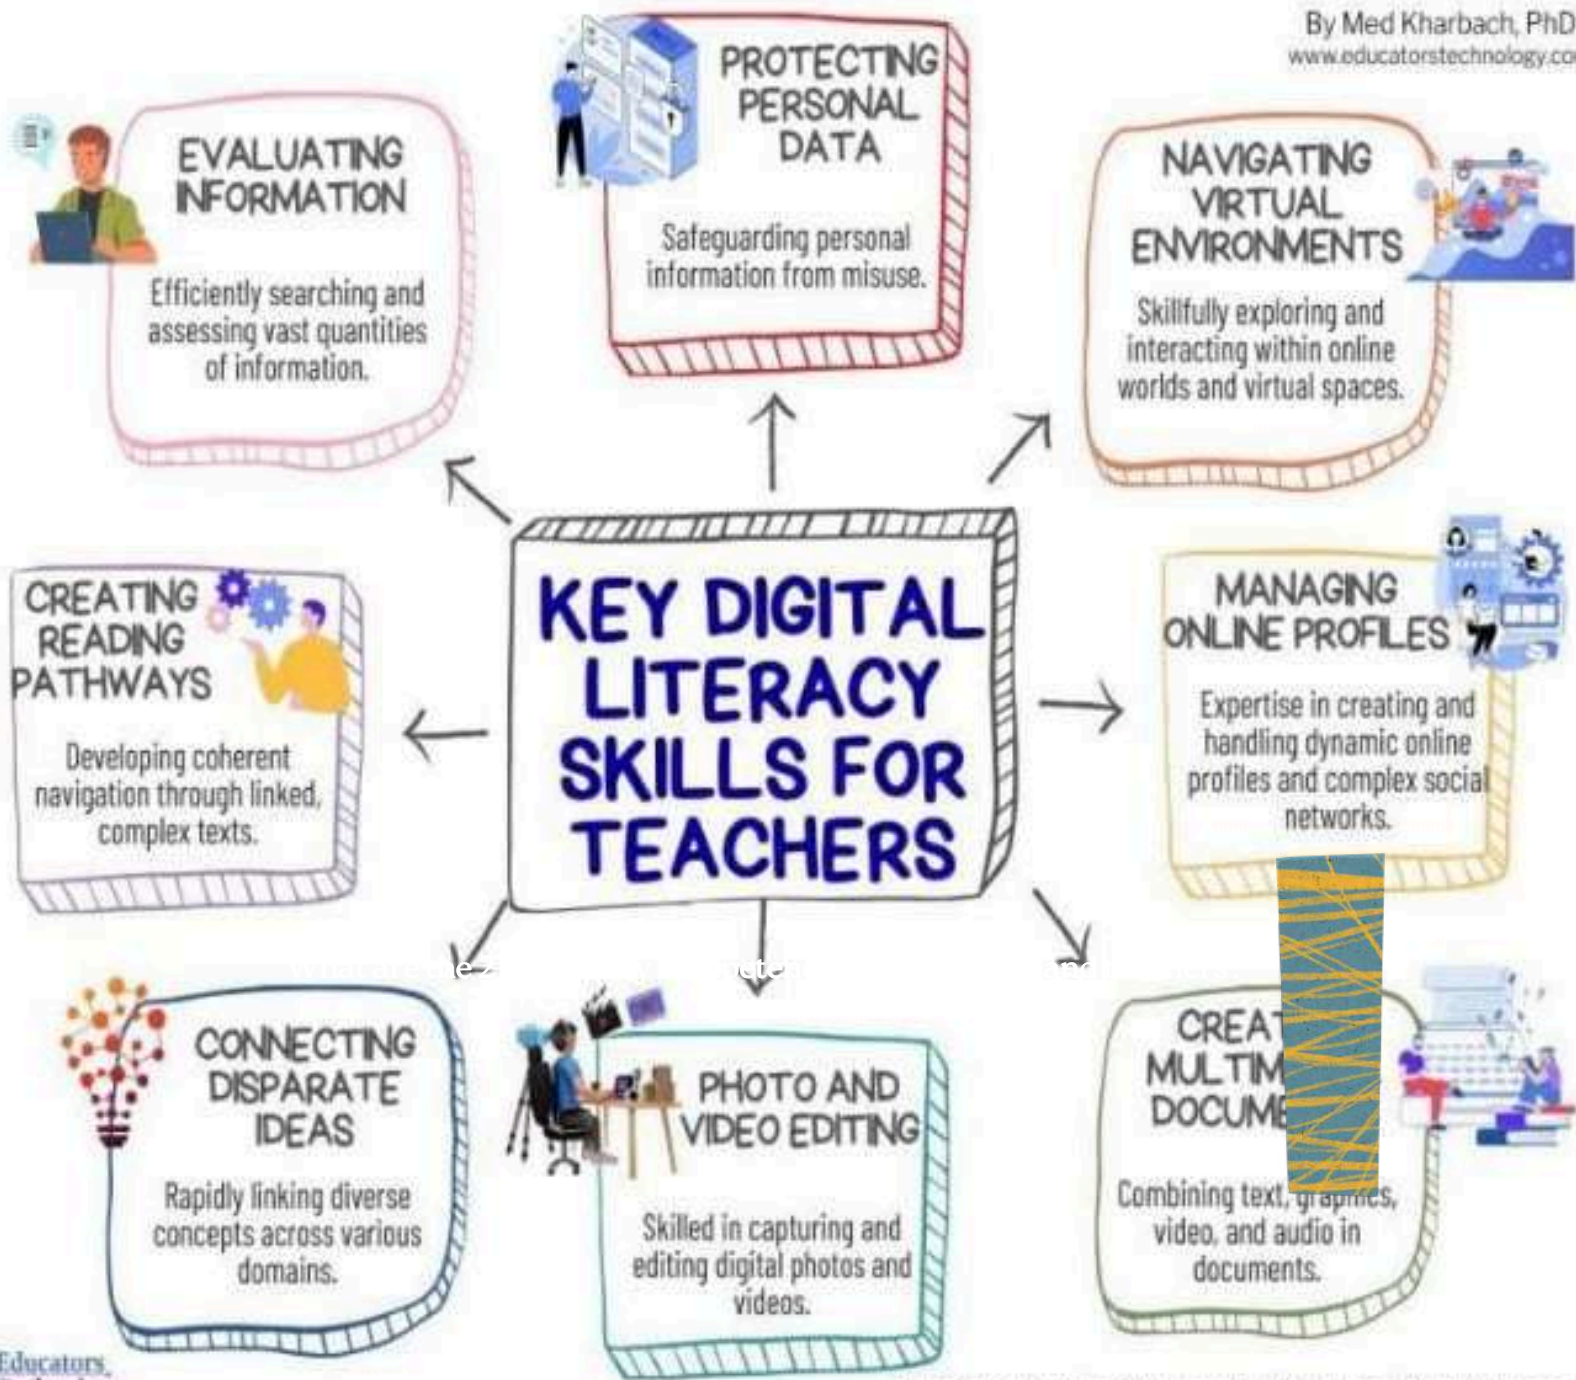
By Med Kharbach, PhD
www.educatorstechnology.co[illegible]

PROTECTING PERSONAL DATA

Safeguarding personal information from misuse.

EVALUATING INFORMATION

Efficiently searching and assessing vast quantities of information.

NAVIGATING VIRTUAL ENVIRONMENTS

Skillfully exploring and interacting within online worlds and virtual spaces.

CREATING READING PATHWAYS

Developing coherent navigation through linked, complex texts.

KEY DIGITAL LITERACY SKILLS FOR TEACHERS

MANAGING ONLINE PROFILES

Expertise in creating and handling dynamic online profiles and complex social networks.

CONNECTING DISPARATE IDEAS

Rapidly linking diverse concepts across various domains.

PHOTO AND VIDEO EDITING

Skilled in capturing and editing digital photos and videos.

CREA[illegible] MULTIM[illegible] DOCUM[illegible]

Combining text, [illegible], video, and audio in documents.

Educators